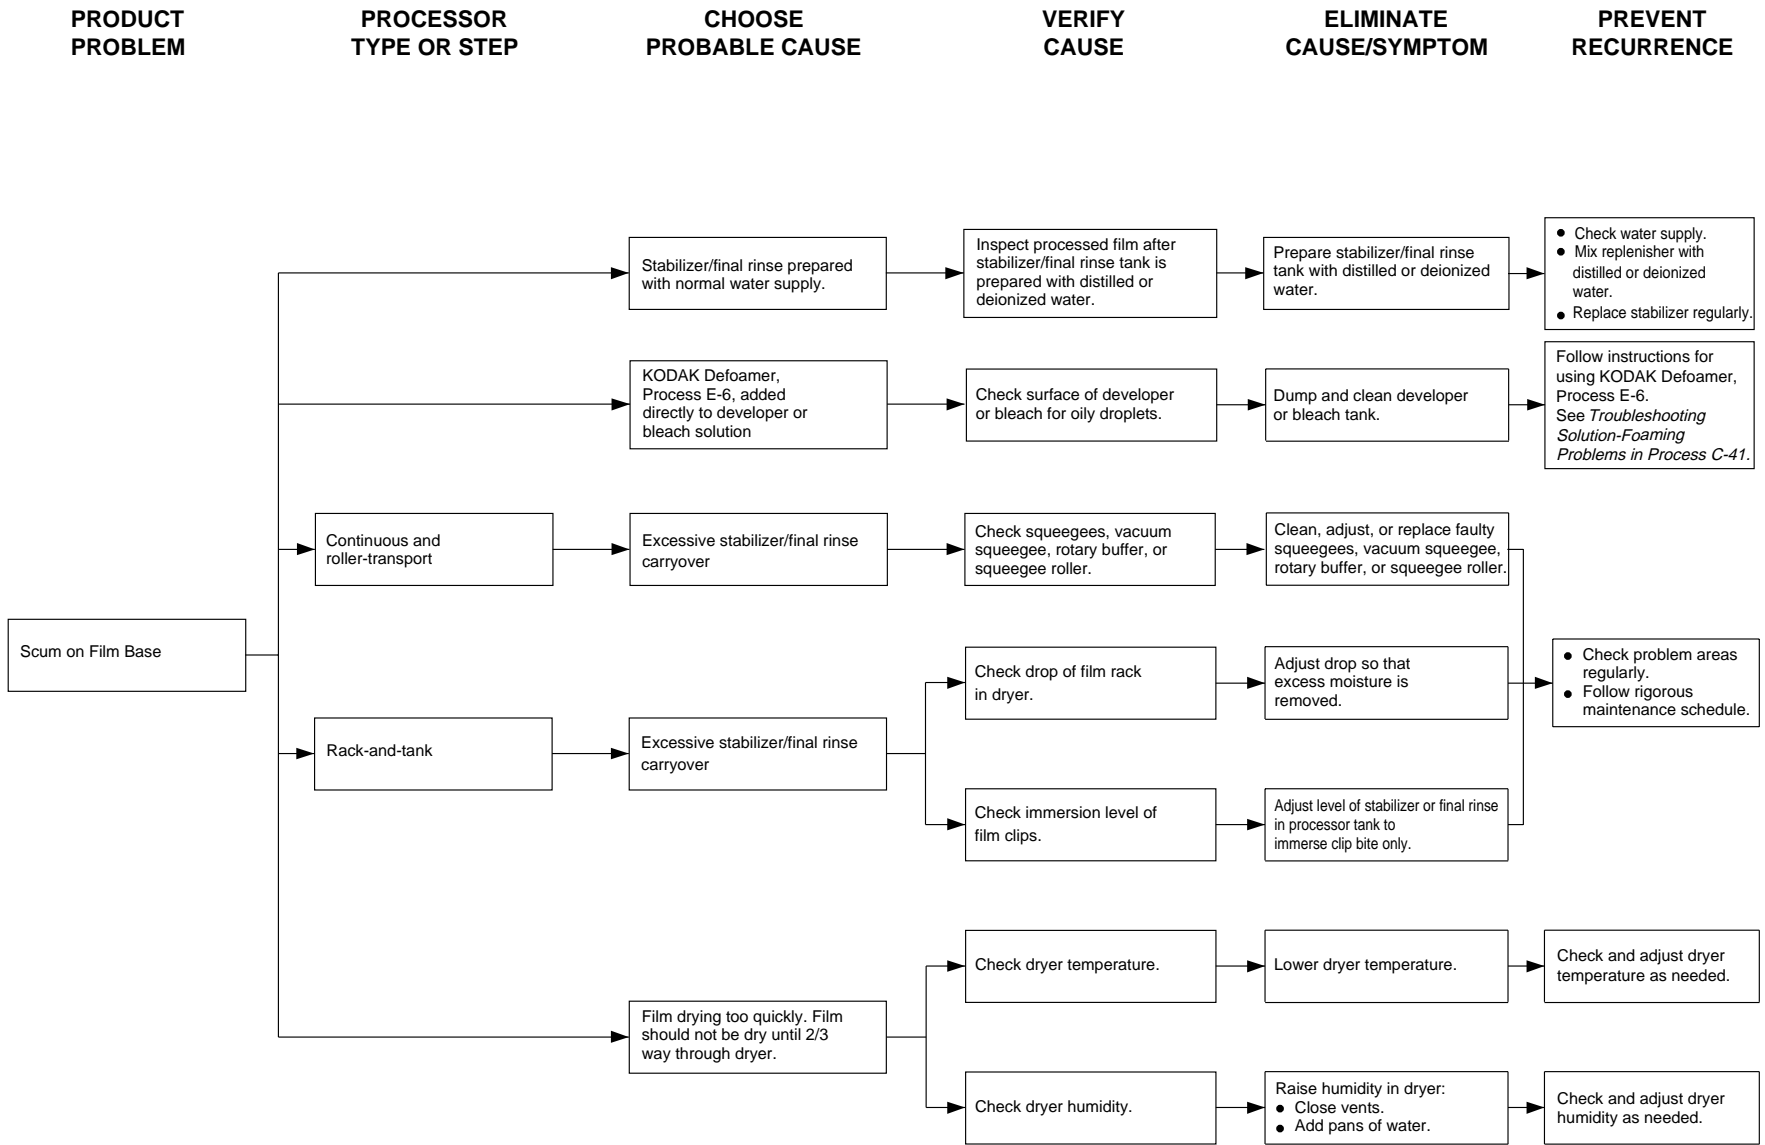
PRODUCT PROBLEM

PROCESSOR TYPE OR STEP

CHOOSE PROBABLE CAUSE

VERIFY CAUSE

ELIMINATE CAUSE/SYMPTOM

PREVENT RECURRENCE

Scum on Film Base

Stabilizer/final rinse prepared with normal water supply.

Inspect processed film after stabilizer/final rinse tank is prepared with distilled or deionized water.

Prepare stabilizer/final rinse tank with distilled or deionized water.

• Check water supply.
• Mix replenisher with distilled or deionized water.
• Replace stabilizer regularly.

KODAK Defoamer, Process E-6, added directly to developer or bleach solution

Check surface of developer or bleach for oily droplets.

Dump and clean developer or bleach tank.

Follow instructions for using KODAK Defoamer, Process E-6. See *Troubleshooting Solution-Foaming Problems in Process C-41*.

Continuous and roller-transport

Excessive stabilizer/final rinse carryover

Check squeegees, vacuum squeegee, rotary buffer, or squeegee roller.

Clean, adjust, or replace faulty squeegees, vacuum squeegee, rotary buffer, or squeegee roller.

Rack-and-tank

Excessive stabilizer/final rinse carryover

Check drop of film rack in dryer.

Adjust drop so that excess moisture is removed.

Check immersion level of film clips.

Adjust level of stabilizer or final rinse in processor tank to immerse clip bite only.

• Check problem areas regularly.
• Follow rigorous maintenance schedule.

Film drying too quickly. Film should not be dry until 2/3 way through dryer.

Check dryer temperature.

Lower dryer temperature.

Check and adjust dryer temperature as needed.

Check dryer humidity.

Raise humidity in dryer:
• Close vents.
• Add pans of water.

Check and adjust dryer humidity as needed.